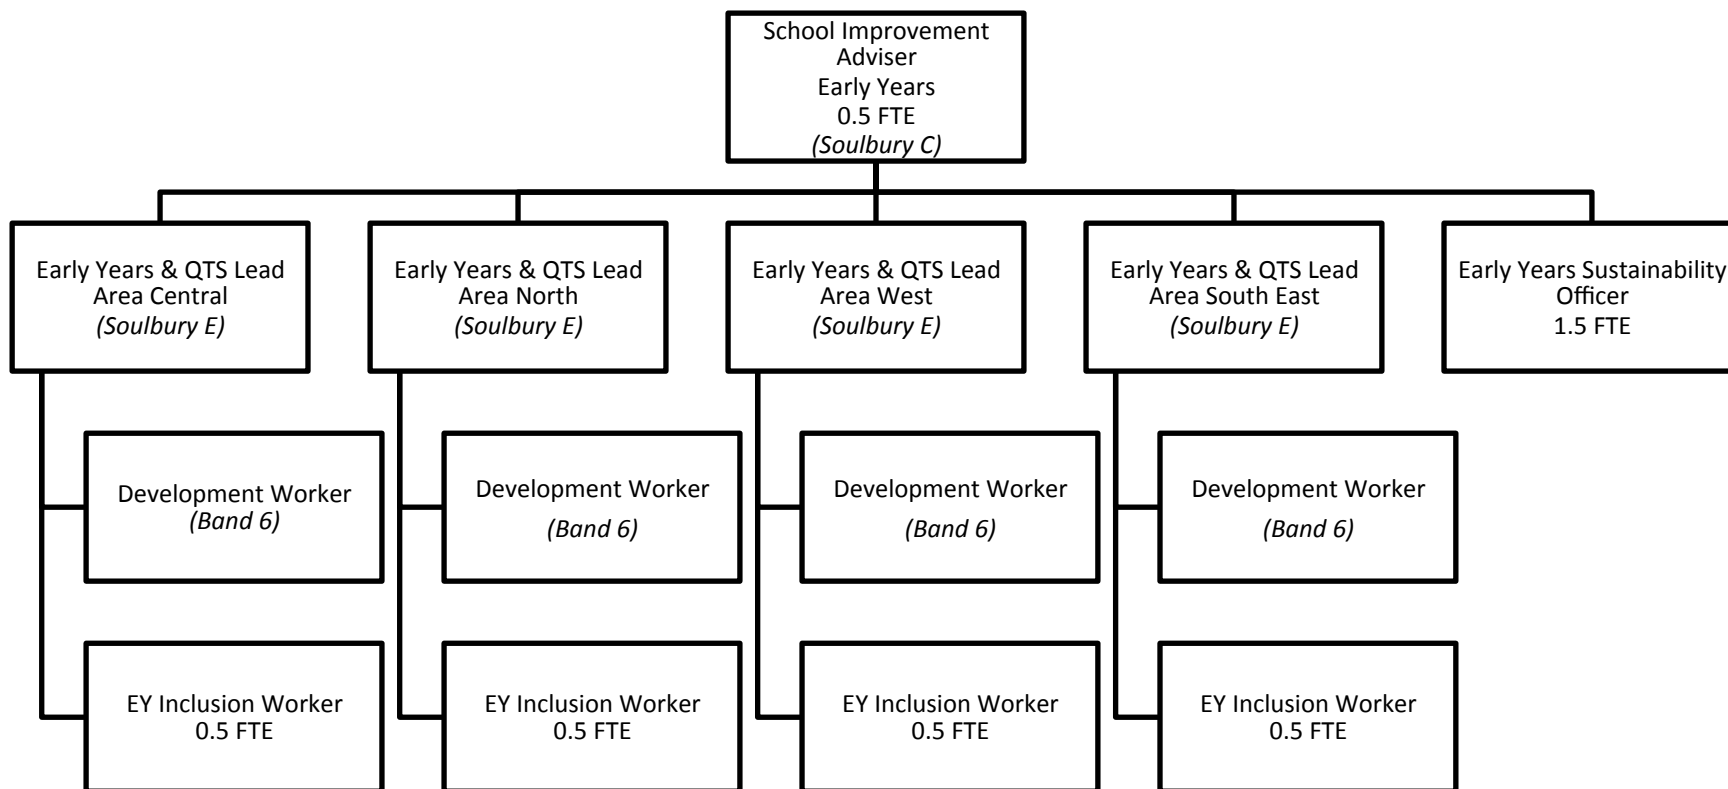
School Improvement Adviser
Early Years
0.5 FTE
*(Soulbury C)*

Early Years & QTS Lead
Area Central
*(Soulbury E)*

Development Worker
*(Band 6)*

EY Inclusion Worker
0.5 FTE

Early Years & QTS Lead
Area North
*(Soulbury E)*

Development Worker
*(Band 6)*

EY Inclusion Worker
0.5 FTE

Early Years & QTS Lead
Area West
*(Soulbury E)*

Development Worker
*(Band 6)*

EY Inclusion Worker
0.5 FTE

Early Years & QTS Lead
Area South East
*(Soulbury E)*

Development Worker
*(Band 6)*

EY Inclusion Worker
0.5 FTE

Early Years Sustainability
Officer
1.5 FTE